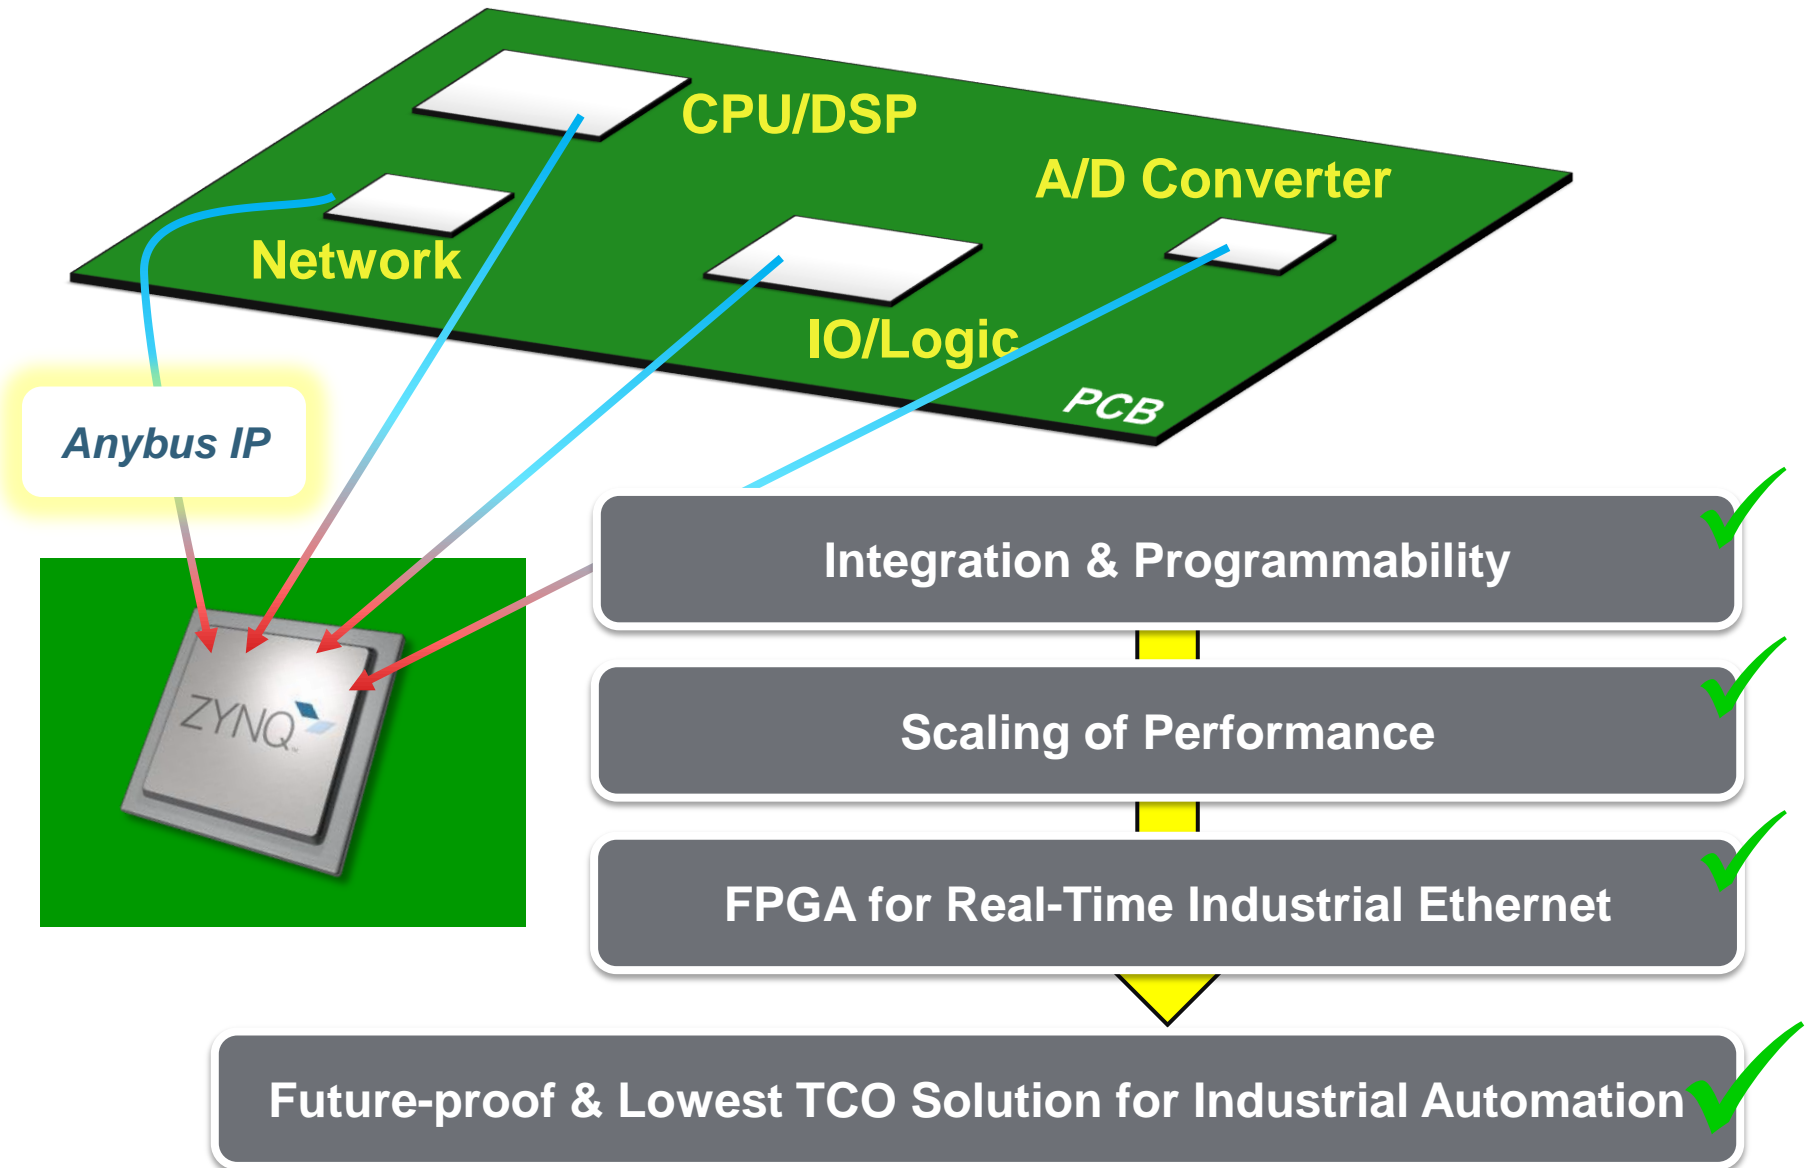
CPU/DSP

A/D Converter

Network

IO/Logic

PCB

Anybus IP

ZYNQ

Integration & Programmability

Scaling of Performance

FPGA for Real-Time Industrial Ethernet

Future-proof & Lowest TCO Solution for Industrial Automation